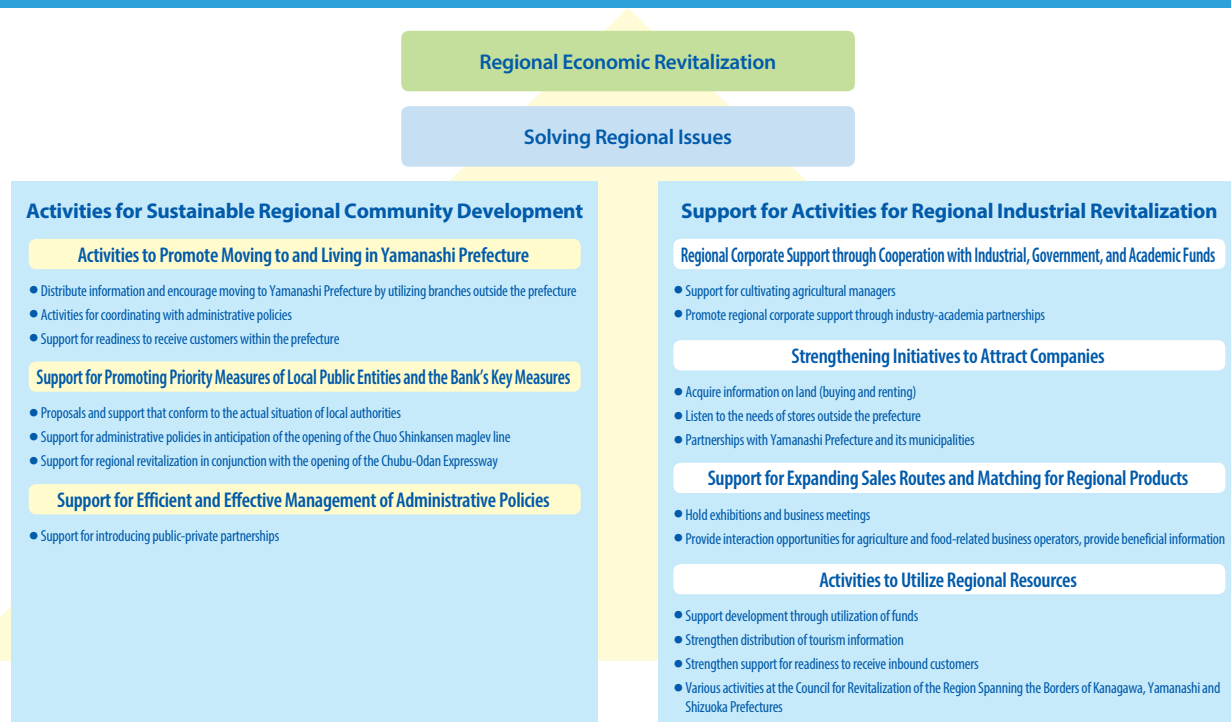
Regional Economic Revitalization

Solving Regional Issues

Activities for Sustainable Regional Community Development

Activities to Promote Moving to and Living in Yamanashi Prefecture

- Distribute information and encourage moving to Yamanashi Prefecture by utilizing branches outside the prefecture
- Activities for coordinating with administrative policies
- Support for readiness to receive customers within the prefecture

Support for Promoting Priority Measures of Local Public Entities and the Bank's Key Measures

- Proposals and support that conform to the actual situation of local authorities
- Support for administrative policies in anticipation of the opening of the Chuo Shinkansen maglev line
- Support for regional revitalization in conjunction with the opening of the Chubu-Odan Expressway

Support for Efficient and Effective Management of Administrative Policies

- Support for introducing public-private partnerships

Support for Activities for Regional Industrial Revitalization

Regional Corporate Support through Cooperation with Industrial, Government, and Academic Funds

- Support for cultivating agricultural managers
- Promote regional corporate support through industry-academia partnerships

Strengthening Initiatives to Attract Companies

- Acquire information on land (buying and renting)
- Listen to the needs of stores outside the prefecture
- Partnerships with Yamanashi Prefecture and its municipalities

Support for Expanding Sales Routes and Matching for Regional Products

- Hold exhibitions and business meetings
- Provide interaction opportunities for agriculture and food-related business operators, provide beneficial information

Activities to Utilize Regional Resources

- Support development through utilization of funds
- Strengthen distribution of tourism information
- Strengthen support for readiness to receive inbound customers
- Various activities at the Council for Revitalization of the Region Spanning the Borders of Kanagawa, Yamanashi and Shizuoka Prefectures